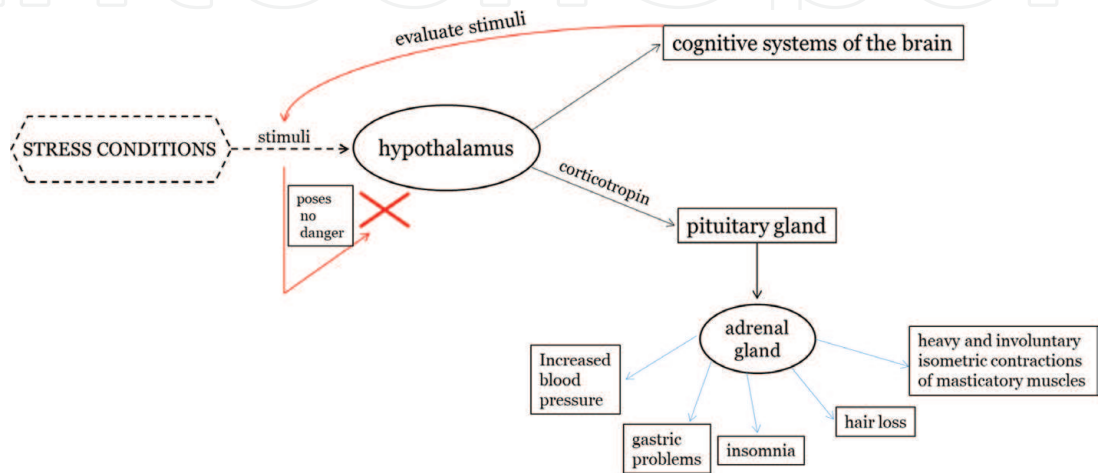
evaluate stimuli

cognitive systems of the brain

STRESS CONDITIONS

stimuli

hypothalamus

poses no danger

corticotropin

pituitary gland

adrenal gland

Increased blood pressure

heavy and involuntary isometric contractions of masticatory muscles

gastric problems

insomnia

hair loss